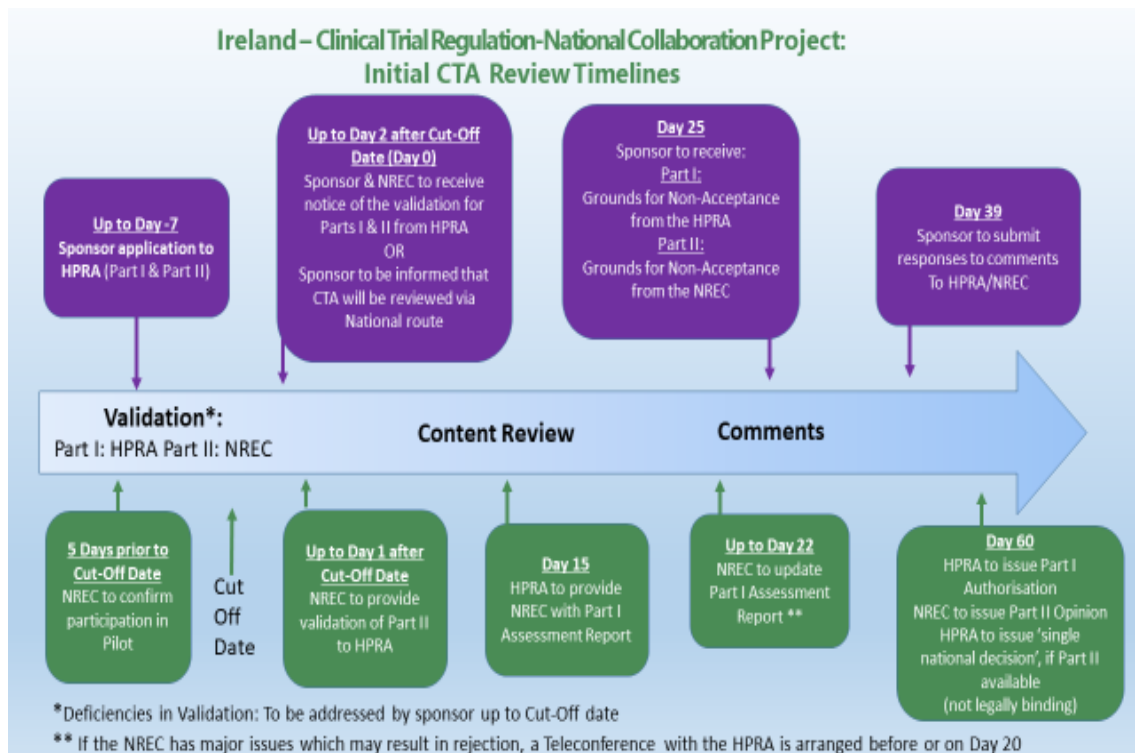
Ireland – Clinical Trial Regulation-National Collaboration Project:
Initial CTA Review Timelines

Up to Day -7
Sponsor application to HPRA (Part I & Part II)

Up to Day 2 after Cut-Off Date (Day 0)
Sponsor & NREC to receive notice of the validation for Parts I & II from HPRA
OR
Sponsor to be informed that CTA will be reviewed via National route

Day 25
Sponsor to receive:
Part I:
Grounds for Non-Acceptance from the HPRA
Part II:
Grounds for Non-Acceptance from the NREC

Day 39
Sponsor to submit responses to comments To HPRA/NREC

Validation*:
Part I: HPRA Part II: NREC

Content Review

Comments

5 Days prior to Cut-Off Date
NREC to confirm participation in Pilot

Cut Off Date

Up to Day 1 after Cut-Off Date
NREC to provide validation of Part II to HPRA

Day 15
HPRA to provide NREC with Part I Assessment Report

Up to Day 22
NREC to update Part I Assessment Report **

Day 60
HPRA to issue Part I Authorisation
NREC to issue Part II Opinion
HPRA to issue 'single national decision', if Part II available
(not legally binding)

*Deficiencies in Validation: To be addressed by sponsor up to Cut-Off date

** If the NREC has major issues which may result in rejection, a Teleconference with the HPRA is arranged before or on Day 20